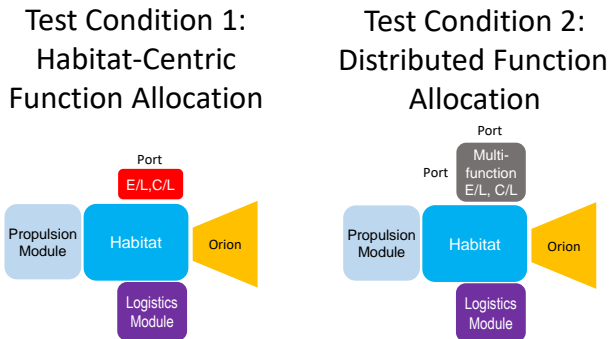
Test Condition 1: Habitat-Centric Function Allocation

Port

E/L,C/L

Propulsion Module

Habitat

Orion

Logistics Module

Test Condition 2: Distributed Function Allocation

Port

Port

Multi-function E/L, C/L

Propulsion Module

Habitat

Orion

Logistics Module